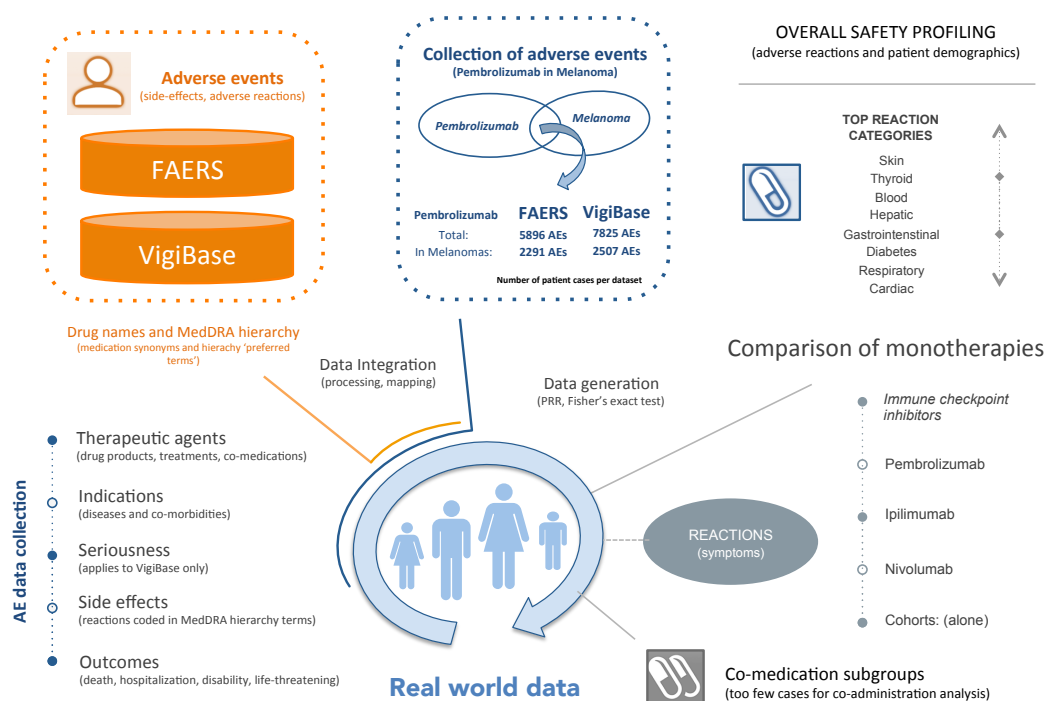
Adverse events
(side-effects, adverse reactions)

FAERS

VigiBase

Collection of adverse events
(Pembrolizumab in Melanoma)

Pembrolizumab

Melanoma

| Pembrolizumab | FAERS | VigiBase |
|---|---|---|
| Total: | 5896 AEs | 7825 AEs |
| In Melanomas: | 2291 AEs | 2507 AEs |

Number of patient cases per dataset

OVERALL SAFETY PROFILING
(adverse reactions and patient demographics)

TOP REACTION CATEGORIES
Skin
Thyroid
Blood
Hepatic
Gastrointenstinal
Diabetes
Respiratory
Cardiac

Drug names and MedDRA hierarchy
(medication synonyms and hierachy 'preferred terms')

Data Integration
(processing, mapping)

Data generation
(PRR, Fisher's exact test)

Comparison of monotherapies

Immune checkpoint inhibitors

Pembrolizumab

Ipilimumab

Nivolumab

Cohorts: (alone)

AE data collection

Therapeutic agents
(drug products, treatments, co-medications)

Indications
(diseases and co-morbidities)

Seriousness
(applies to VigiBase only)

Side effects
(reactions coded in MedDRA hierarchy terms)

Outcomes
(death, hospitalization, disability, life-threatening)

REACTIONS
(symptoms)

Real world data

Co-medication subgroups
(too few cases for co-administration analysis)